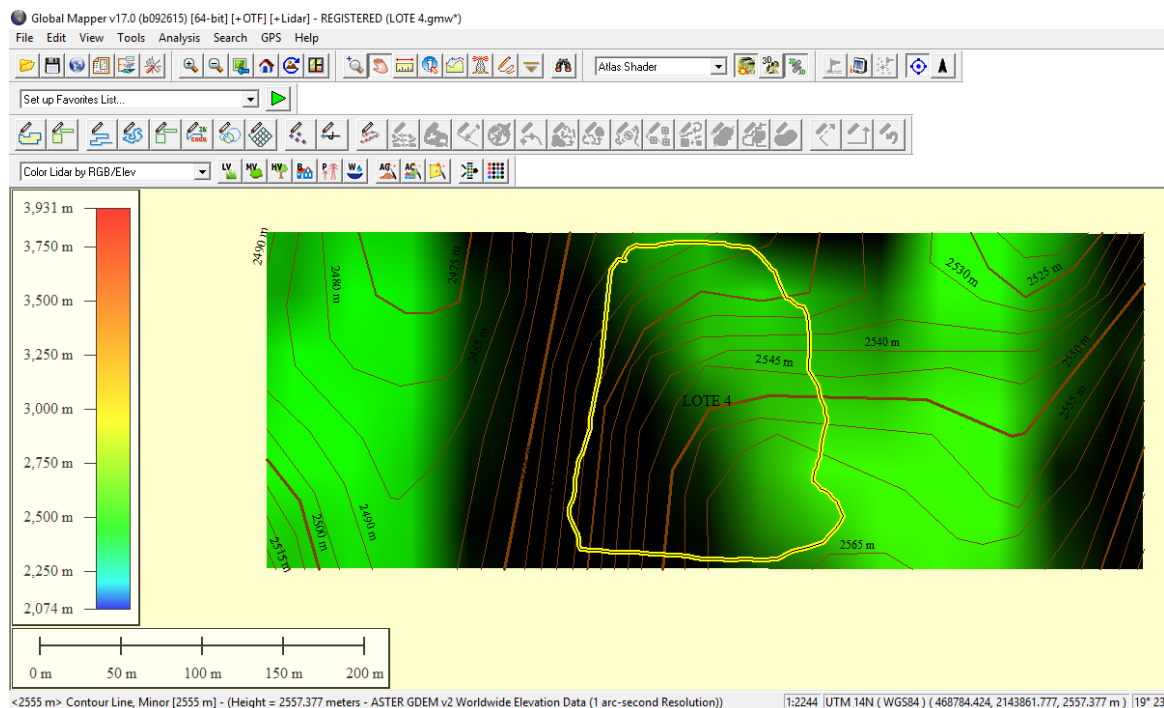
Global Mapper v17.0 (b092615) [64-bit] [+OTF] [+Lidar] - REGISTERED (LOTE 4.gmw*)

File Edit View Tools Analysis Search GPS Help

Atlas Shader

Set up Favorites List...

Color Lidar by RGB/Elev

3,931 m
3,750 m
3,500 m
3,250 m
3,000 m
2,750 m
2,500 m
2,250 m
2,074 m

0 m 50 m 100 m 150 m 200 m

2490 m
2480 m
2475 m
2485 m
2530 m
2525 m
2540 m
2545 m
2550 m
2555 m
LOTE 4
2490 m
2500 m
2515 m
2565 m

<2555 m> Contour Line, Minor [2555 m] - (Height = 2557.377 meters - ASTER GDEM v2 Worldwide Elevation Data (1 arc-second Resolution)) 1:2244 UTM 14N ( WGS84 ) ( 468784.424, 2143861.777, 2557.377 m ) 19° 23